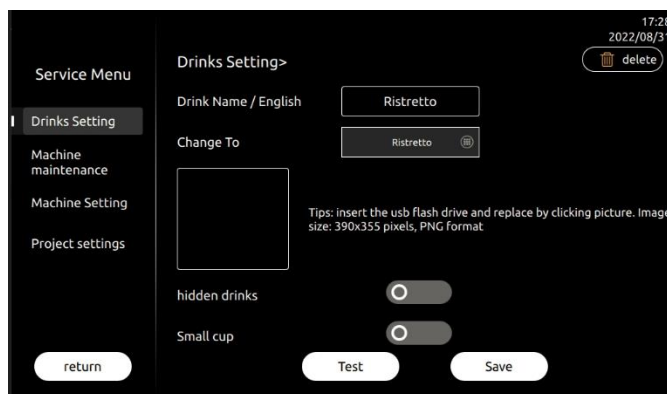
17:28
2022/08/31

Service Menu

Drinks Setting

Machine maintenance

Machine Setting

Project settings

return

Drinks Setting>

delete

Drink Name / English

Ristretto

Change To

Ristretto

Tips: insert the usb flash drive and replace by clicking picture. Image size: 390x355 pixels, PNG format

hidden drinks

Small cup

Test

Save